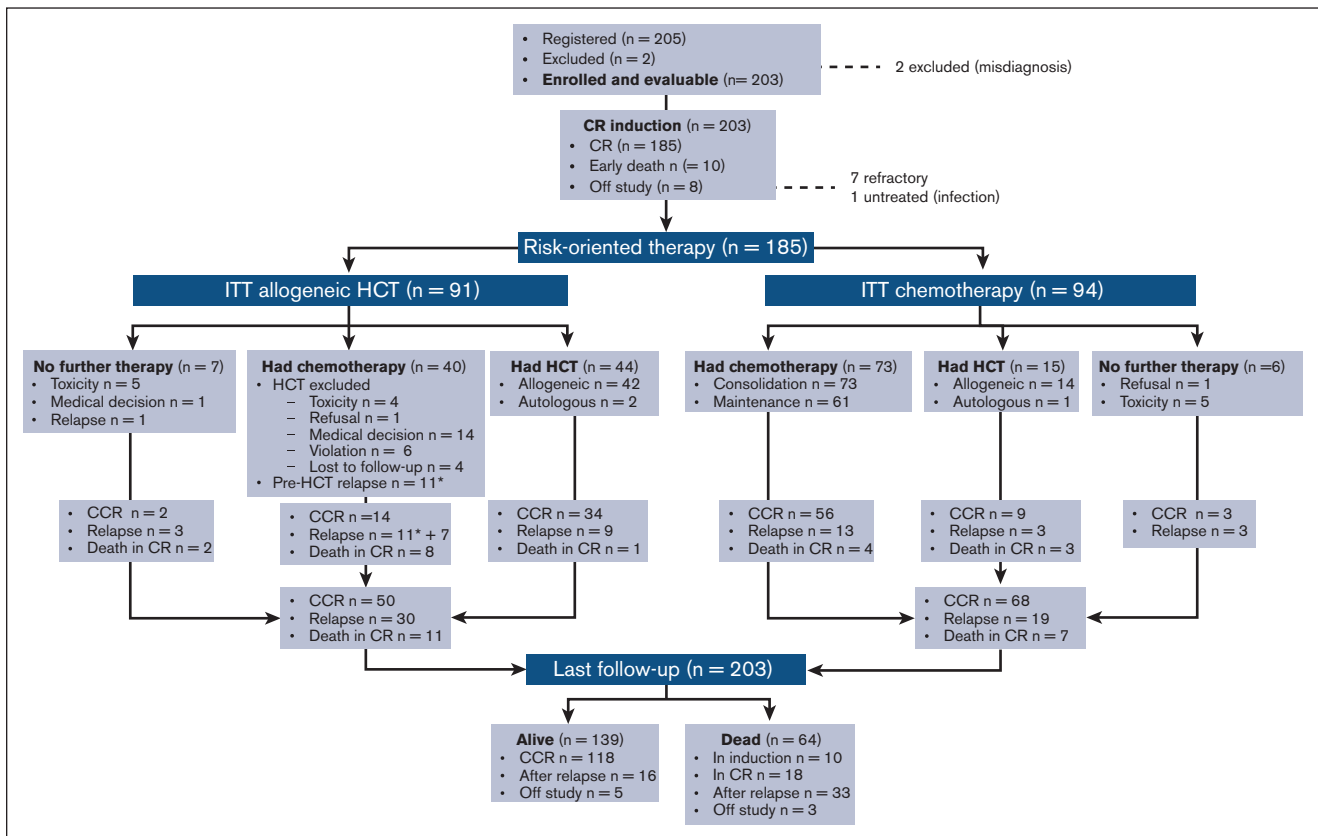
• Registered (n = 205)
• Excluded (n = 2)
• **Enrolled and evaluable** (n= 203)

2 excluded (misdiagnosis)

**CR induction** (n = 203)
• CR (n = 185)
• Early death n (= 10)
• Off study (n = 8)

7 refractory
1 untreated (infection)

Risk-oriented therapy (n = 185)

ITT allogeneic HCT (n = 91)

ITT chemotherapy (n = 94)

**No further therapy** (n = 7)
• Toxicity n = 5
• Medical decision n = 1
• Relapse n = 1

**Had chemotherapy** (n = 40)
• HCT excluded
– Toxicity n = 4
– Refusal n = 1
– Medical decision n = 14
– Violation n = 6
– Lost to follow-up n = 4
• Pre-HCT relapse n = 11*

**Had HCT** (n = 44)
• Allogeneic n = 42
• Autologous n = 2

**Had chemotherapy** (n = 73)
• Consolidation n = 73
• Maintenance n = 61

**Had HCT** (n = 15)
• Allogeneic n = 14
• Autologous n = 1

**No further therapy** (n =6)
• Refusal n = 1
• Toxicity n = 5

• CCR n = 2
• Relapse n = 3
• Death in CR n = 2

• CCR n =14
• Relapse n = 11* + 7
• Death in CR n = 8

• CCR n = 34
• Relapse n = 9
• Death in CR n = 1

• CCR n = 56
• Relapse n = 13
• Death in CR n = 4

• CCR n = 9
• Relapse n = 3
• Death in CR n = 3

• CCR n = 3
• Relapse n = 3

• CCR n = 50
• Relapse n = 30
• Death in CR n = 11

• CCR n = 68
• Relapse n = 19
• Death in CR n = 7

Last follow-up (n = 203)

**Alive** (n = 139)
• CCR n = 118
• After relapse n = 16
• Off study n = 5

**Dead** (n = 64)
• In induction n = 10
• In CR n = 18
• After relapse n = 33
• Off study n = 3